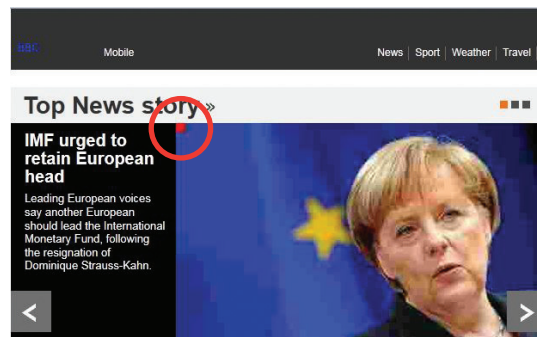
BBC

Mobile

News | Sport | Weather | Travel

Top News story »

IMF urged to retain European head

Leading European voices say another European should lead the International Monetary Fund, following the resignation of Dominique Strauss-Kahn.

<

>